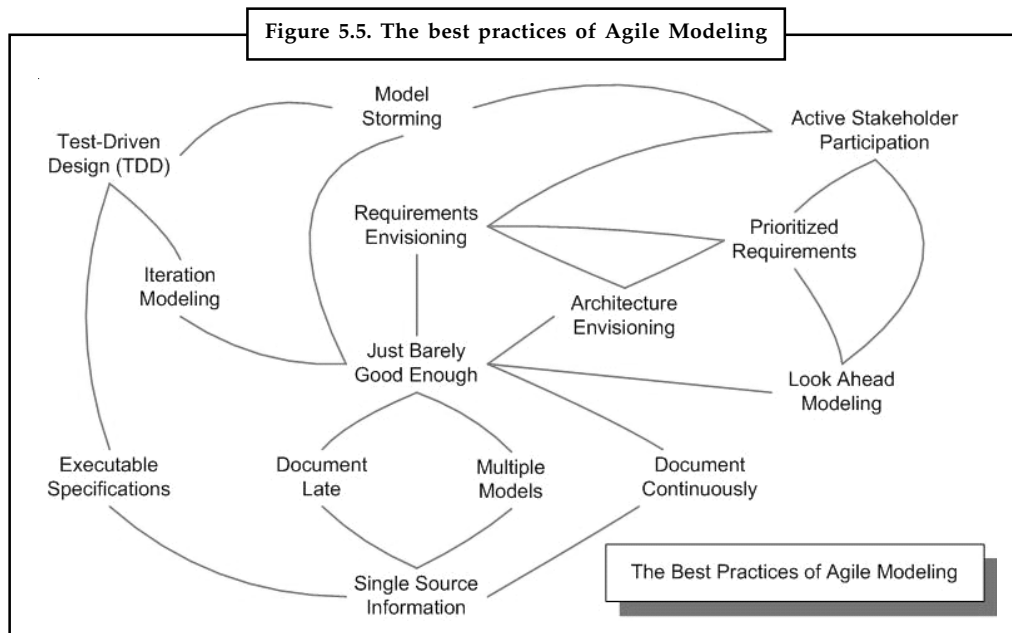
Figure 5.5. The best practices of Agile Modeling

Test-Driven Design (TDD)

Model Storming

Active Stakeholder Participation

Requirements Envisioning

Prioritized Requirements

Iteration Modeling

Architecture Envisioning

Just Barely Good Enough

Look Ahead Modeling

Executable Specifications

Document Late

Multiple Models

Document Continuously

Single Source Information

The Best Practices of Agile Modeling